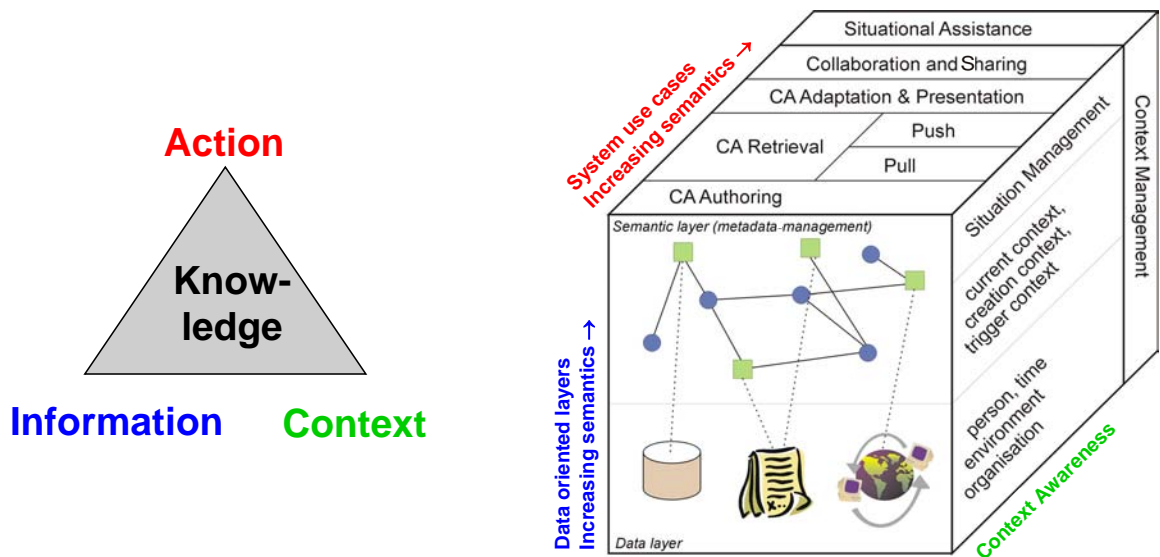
Action

Know-ledge

Information

Context

System use cases
Increasing semantics →

Situational Assistance

Collaboration and Sharing

CA Adaptation & Presentation

CA Retrieval

Push

Pull

CA Authoring

Semantic layer (metadata-management)

Data layer

Data oriented layers
Increasing semantics →

Situation Management

current context, creation context, trigger context

person, time environment organisation

Context Management

Context Awareness